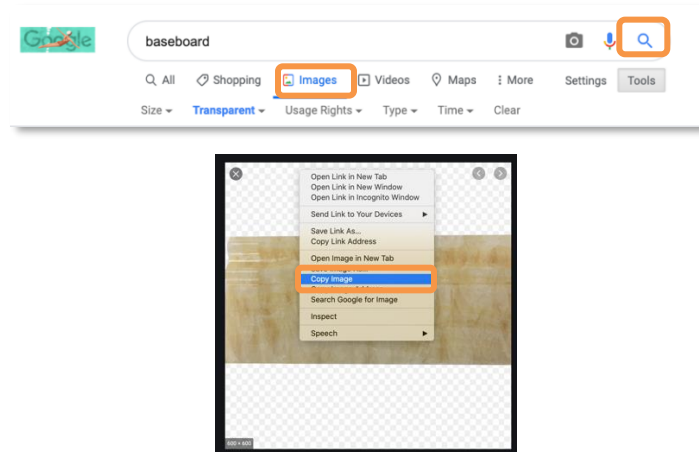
Google

baseboard

All Shopping Images Videos Maps More Settings Tools

Size Transparent Usage Rights Type Time Clear

Open Link in New Tab
Open Link in New Window
Open Link in Incognito Window

Send Link to Your Devices

Save Link As...
Copy Link Address

Open Image in New Tab
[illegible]
Copy Image
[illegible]

Search Google for Image

Inspect

Speech

600 × 600